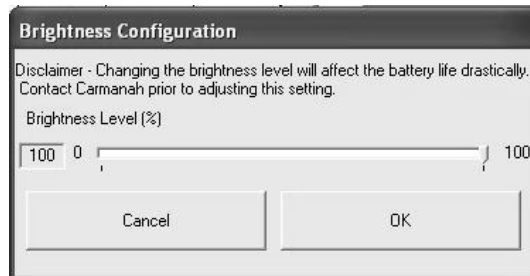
Brightness Configuration

Disclaimer - Changing the brightness level will affect the battery life drastically. Contact Carmanah prior to adjusting this setting.

Brightness Level (%)

100 0 100

Cancel

OK